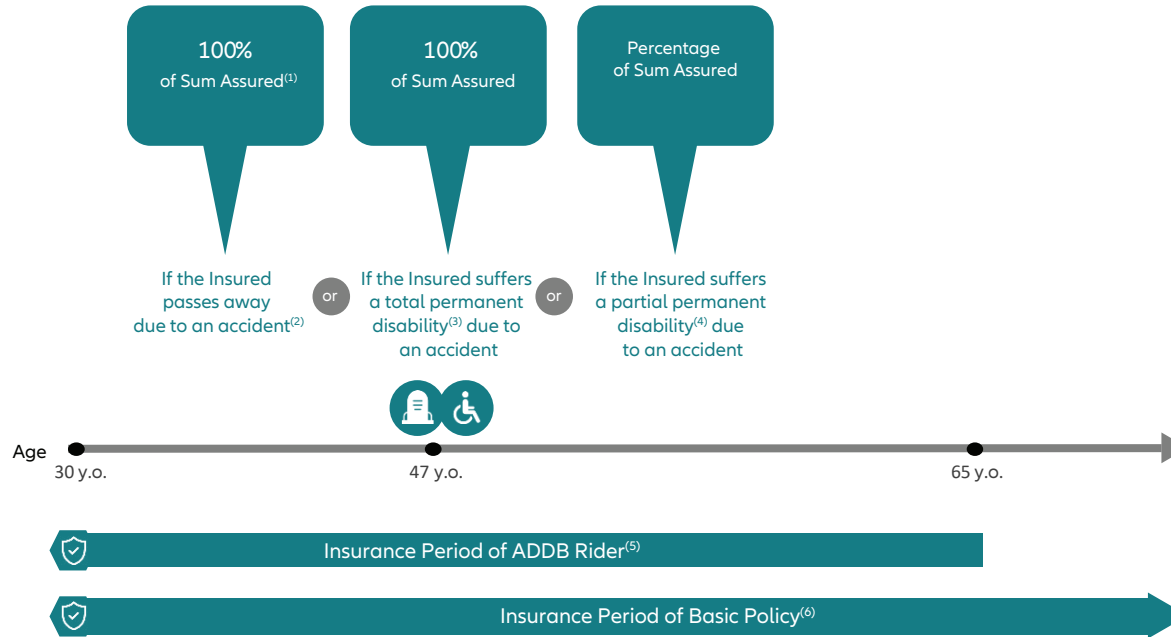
100%
of Sum Assured$^{(1)}$

100%
of Sum Assured

Percentage
of Sum Assured

If the Insured passes away due to an accident$^{(2)}$

or

If the Insured suffers a total permanent disability$^{(3)}$ due to an accident

or

If the Insured suffers a partial permanent disability$^{(4)}$ due to an accident

Age

30 y.o.

47 y.o.

65 y.o.

Insurance Period of ADDB Rider$^{(5)}$

Insurance Period of Basic Policy$^{(6)}$